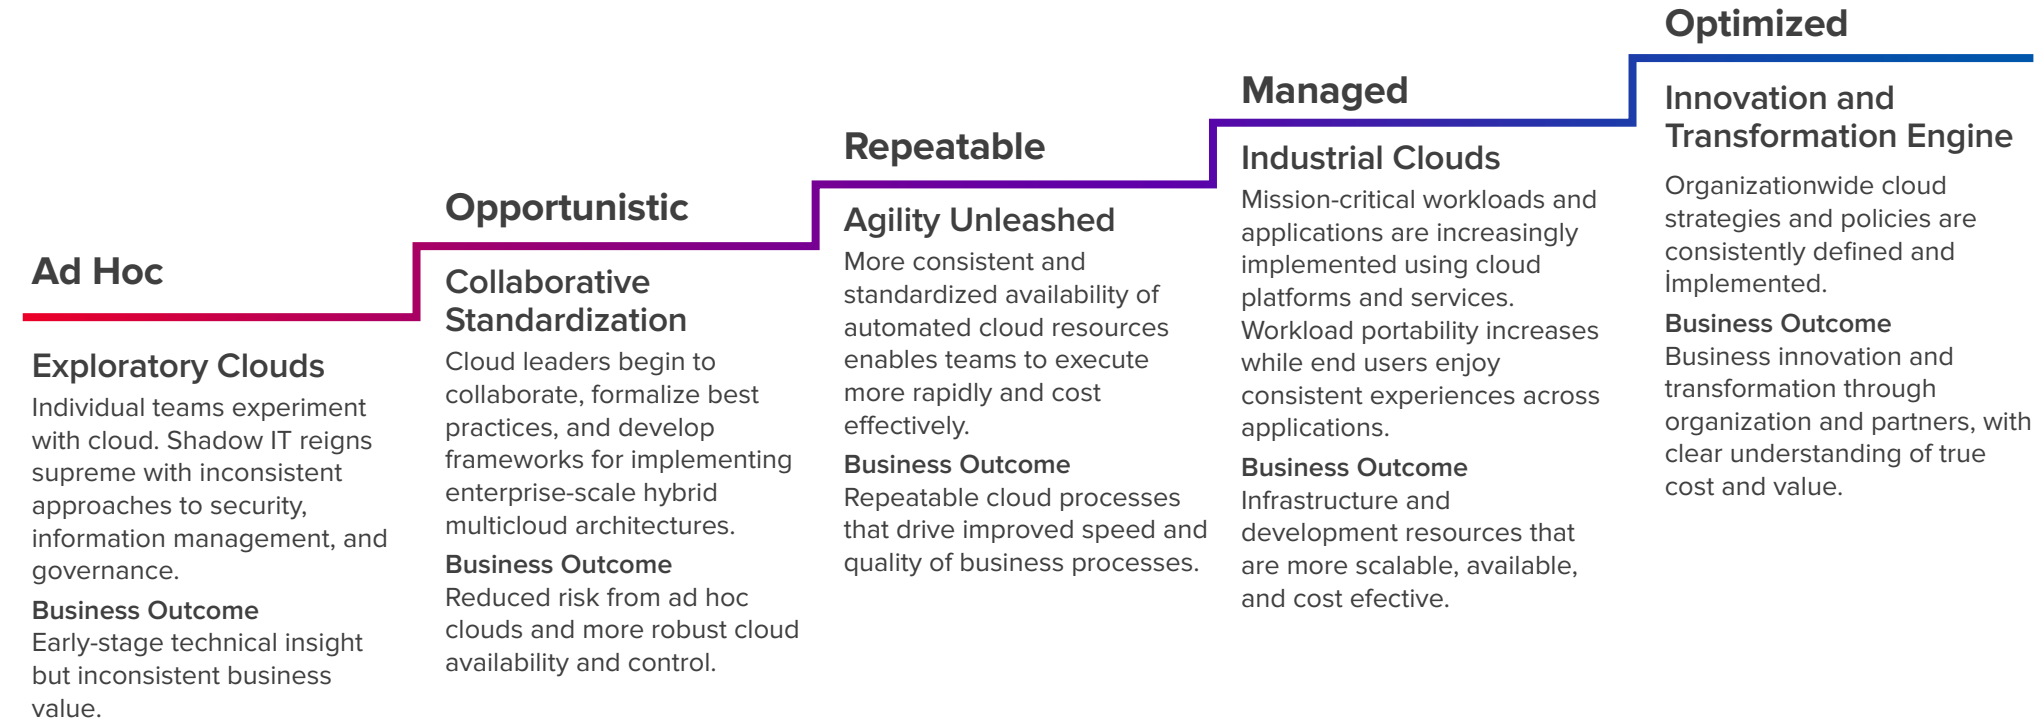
Ad Hoc

Exploratory Clouds

Individual teams experiment with cloud. Shadow IT reigns supreme with inconsistent approaches to security, information management, and governance.

Business Outcome

Early-stage technical insight but inconsistent business value.

Opportunistic

Collaborative Standardization

Cloud leaders begin to collaborate, formalize best practices, and develop frameworks for implementing enterprise-scale hybrid multicloud architectures.

Business Outcome

Reduced risk from ad hoc clouds and more robust cloud availability and control.

Repeatable

Agility Unleashed

More consistent and standardized availability of automated cloud resources enables teams to execute more rapidly and cost effectively.

Business Outcome

Repeatable cloud processes that drive improved speed and quality of business processes.

Managed

Industrial Clouds

Mission-critical workloads and applications are increasingly implemented using cloud platforms and services. Workload portability increases while end users enjoy consistent experiences across applications.

Business Outcome

Infrastructure and development resources that are more scalable, available, and cost efective.

Optimized

Innovation and Transformation Engine

Organizationwide cloud strategies and policies are consistently defined and implemented.

Business Outcome

Business innovation and transformation through organization and partners, with clear understanding of true cost and value.